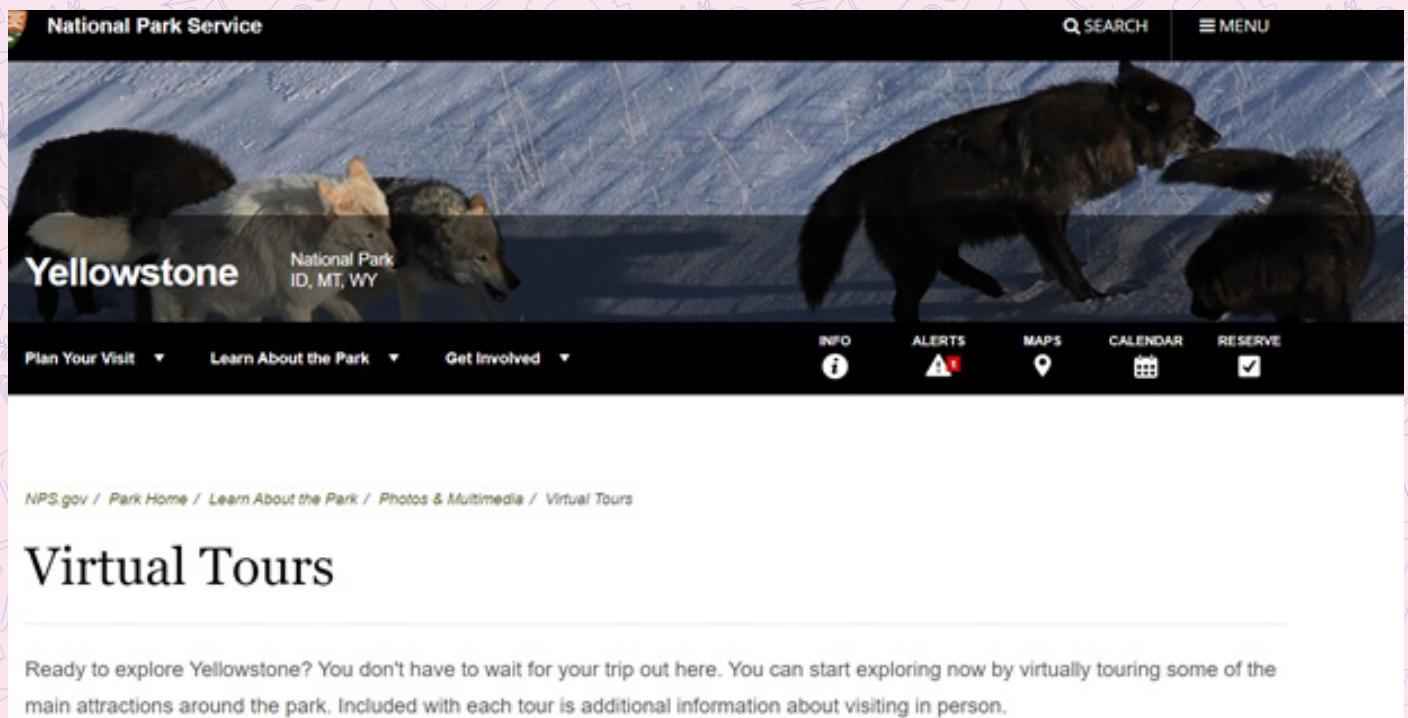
National Park Service

SEARCH

MENU

Yellowstone

National Park
ID, MT, WY

Plan Your Visit ▼

Learn About the Park ▼

Get Involved ▼

INFO

ALERTS

MAPS

CALENDAR

RESERVE

NPS.gov / Park Home / Learn About the Park / Photos & Multimedia / Virtual Tours

Virtual Tours

Ready to explore Yellowstone? You don't have to wait for your trip out here. You can start exploring now by virtually touring some of the main attractions around the park. Included with each tour is additional information about visiting in person.